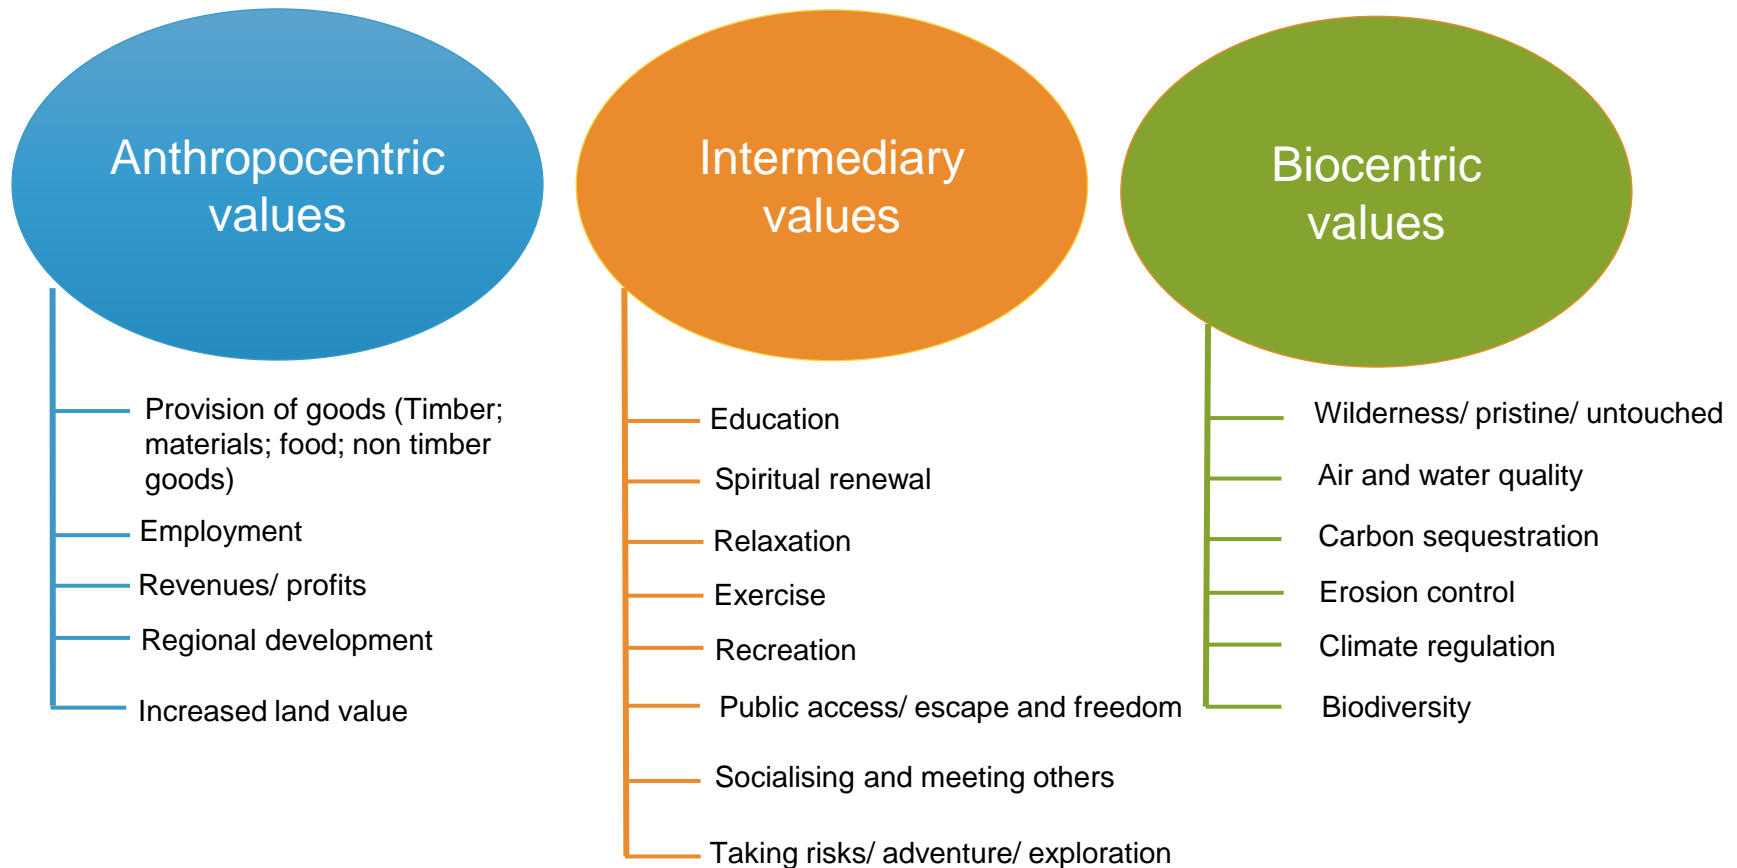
Anthropocentric values

Provision of goods (Timber; materials; food; non timber goods)

Employment

Revenues/ profits

Regional development

Increased land value

Intermediary values

Education

Spiritual renewal

Relaxation

Exercise

Recreation

Public access/ escape and freedom

Socialising and meeting others

Taking risks/ adventure/ exploration

Biocentric values

Wilderness/ pristine/ untouched

Air and water quality

Carbon sequestration

Erosion control

Climate regulation

Biodiversity